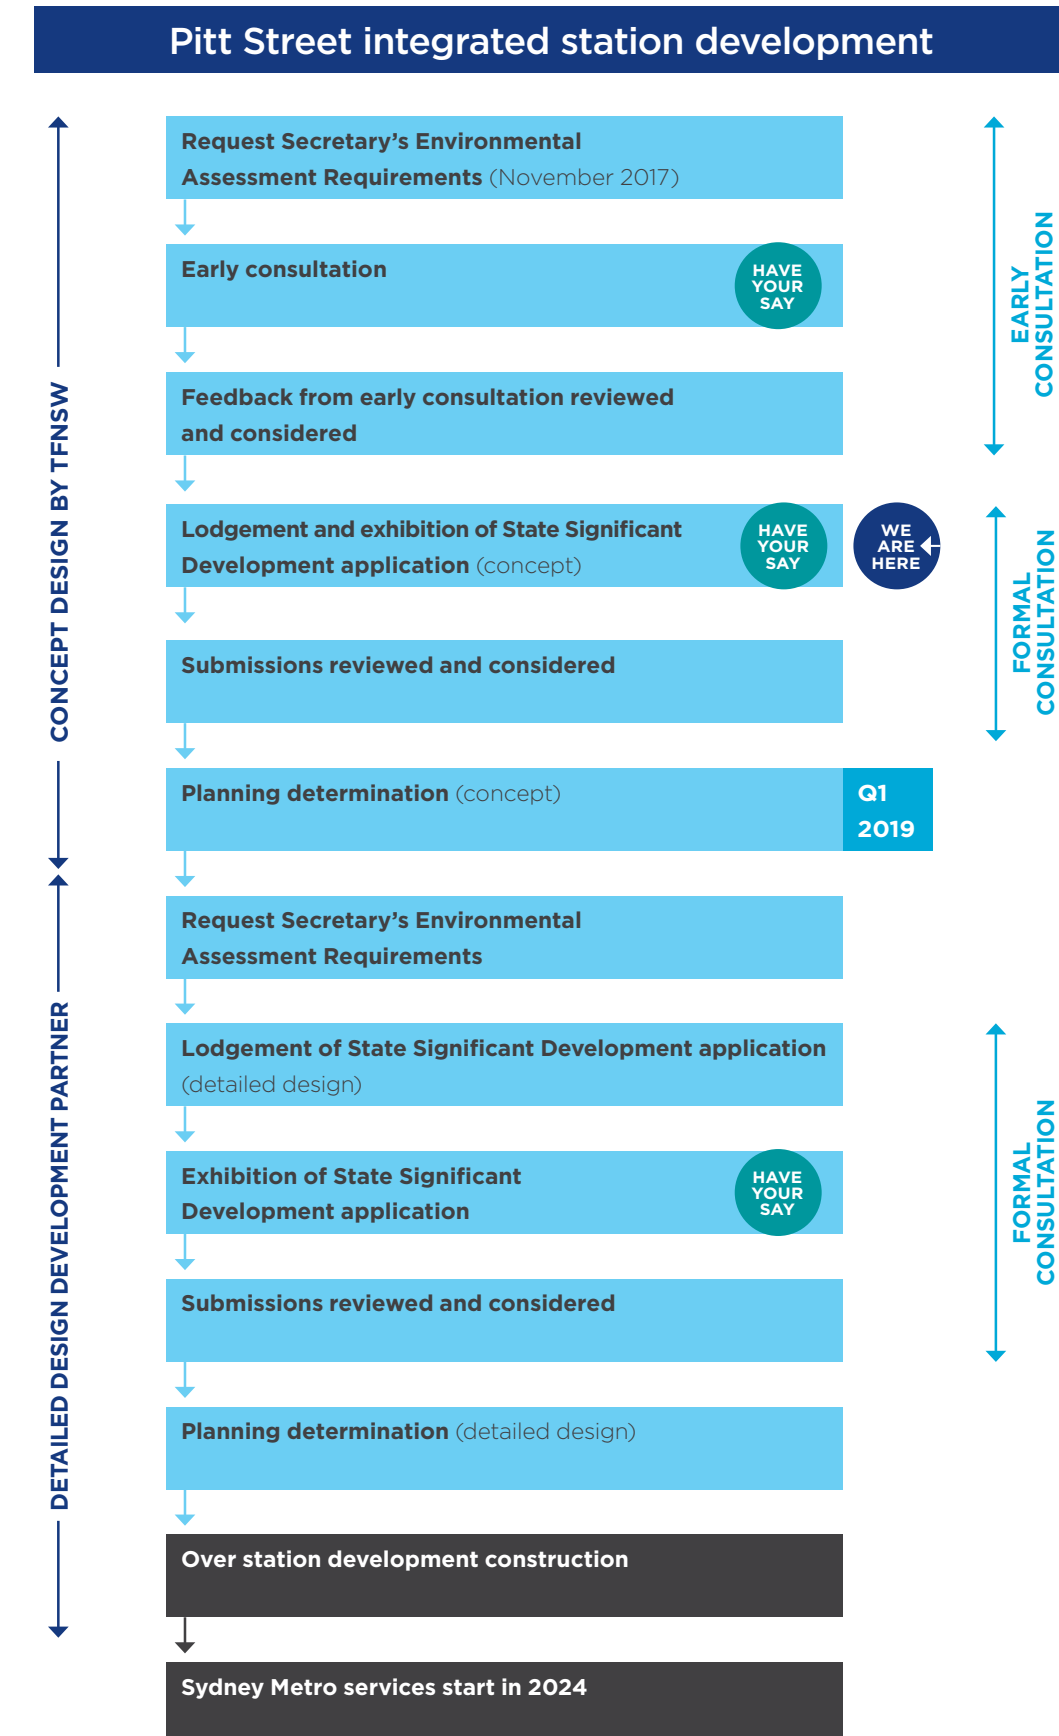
Pitt Street integrated station development

CONCEPT DESIGN BY TFNSW

DETAILED DESIGN DEVELOPMENT PARTNER

Request Secretary's Environmental Assessment Requirements (November 2017)

Early consultation

HAVE YOUR SAY

Feedback from early consultation reviewed and considered

EARLY CONSULTATION

Lodgement and exhibition of State Significant Development application (concept)

HAVE YOUR SAY

WE ARE HERE

Submissions reviewed and considered

FORMAL CONSULTATION

Planning determination (concept)

Q1 2019

Request Secretary's Environmental Assessment Requirements

Lodgement of State Significant Development application (detailed design)

Exhibition of State Significant Development application

HAVE YOUR SAY

Submissions reviewed and considered

FORMAL CONSULTATION

Planning determination (detailed design)

Over station development construction

Sydney Metro services start in 2024